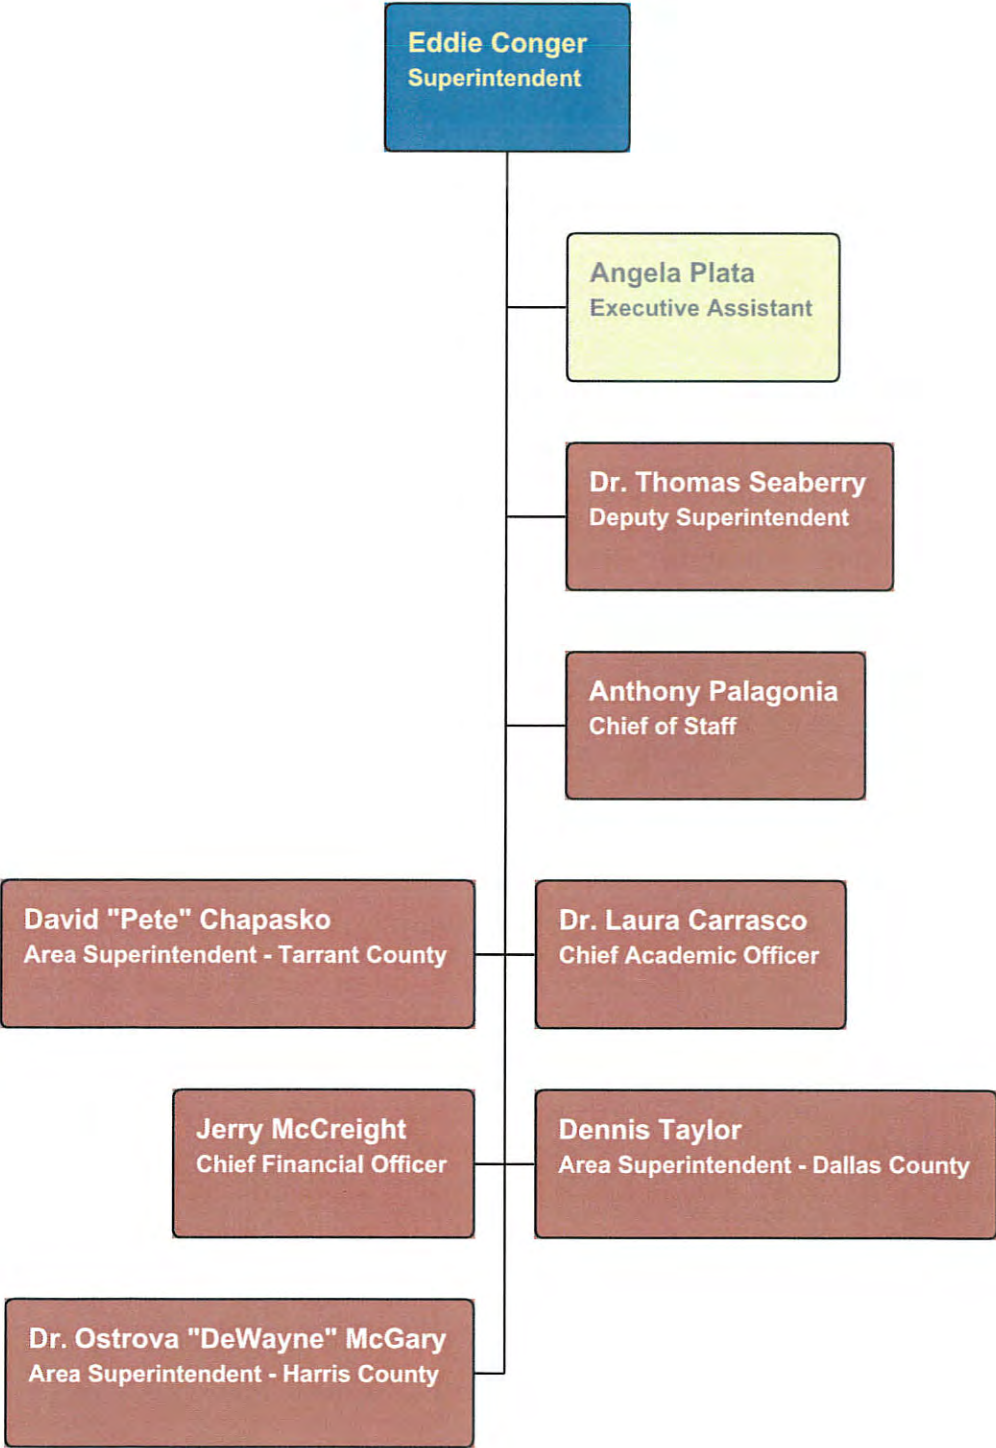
Eddie Conger
Superintendent

Angela Plata
Executive Assistant

Dr. Thomas Seaberry
Deputy Superintendent

Anthony Palagonia
Chief of Staff

David "Pete" Chapasko
Area Superintendent - Tarrant County

Dr. Laura Carrasco
Chief Academic Officer

Jerry McCreight
Chief Financial Officer

Dennis Taylor
Area Superintendent - Dallas County

Dr. Ostrova "DeWayne" McGary
Area Superintendent - Harris County